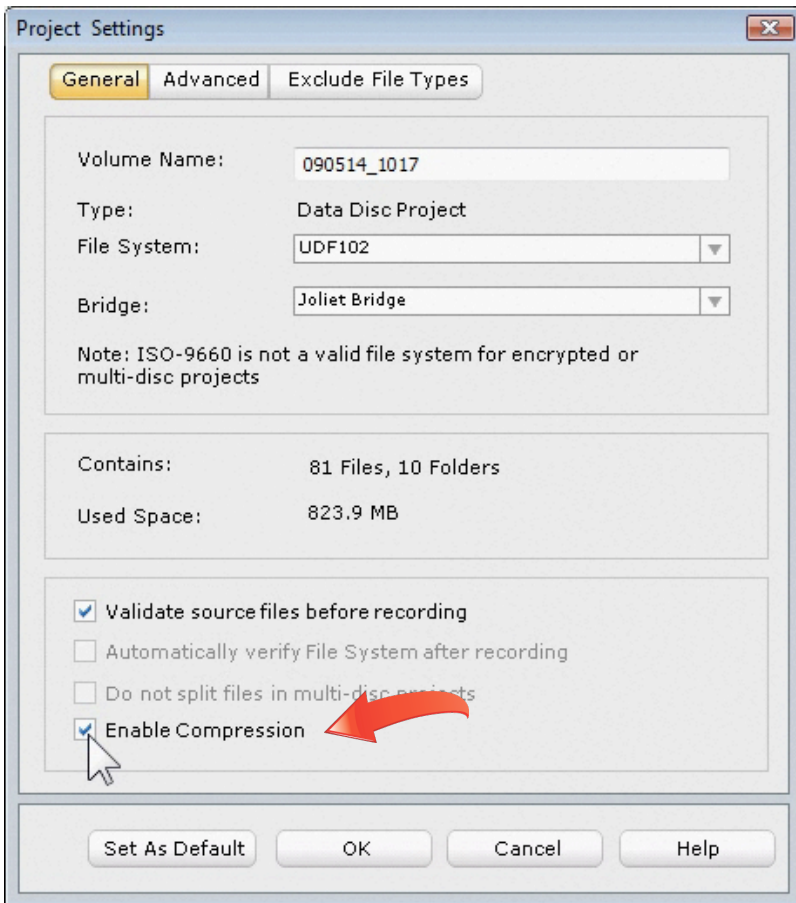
Project Settings

General Advanced Exclude File Types

Volume Name: 090514_1017

Type: Data Disc Project

File System: UDF102

Bridge: Joliet Bridge

Note: ISO-9660 is not a valid file system for encrypted or multi-disc projects

Contains: 81 Files, 10 Folders

Used Space: 823.9 MB

Validate source files before recording

Automatically verify File System after recording

Do not split files in multi-disc projects

Enable Compression

Set As Default OK Cancel Help